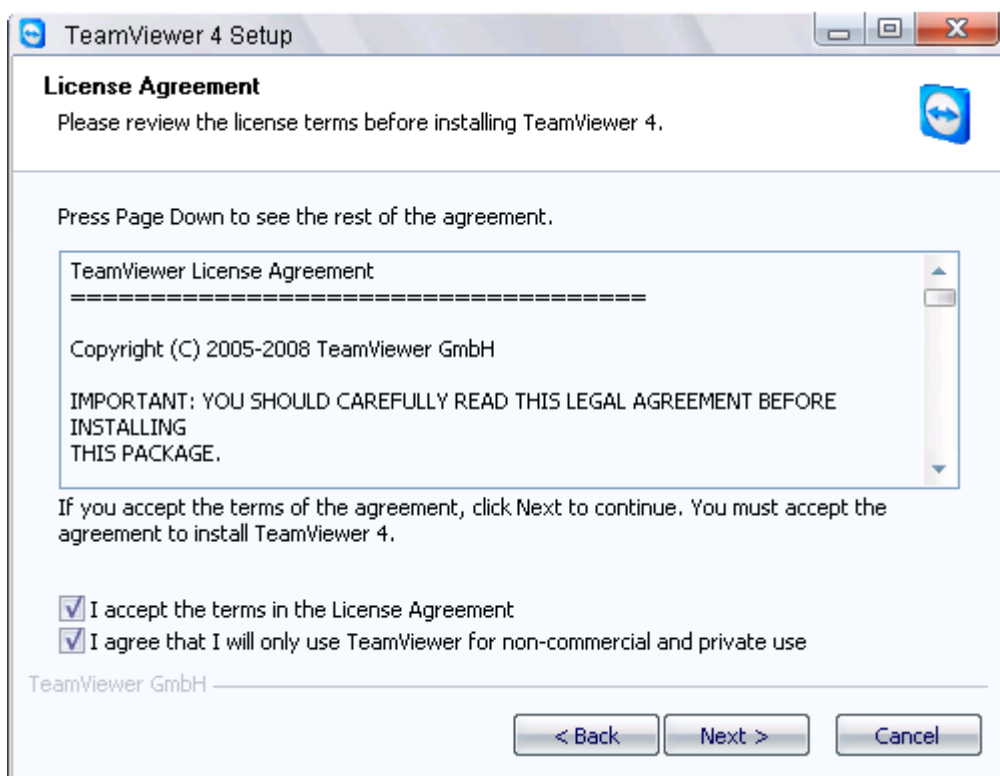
TeamViewer 4 Setup

License Agreement
Please review the license terms before installing TeamViewer 4.

Press Page Down to see the rest of the agreement.

TeamViewer License Agreement
========================================

Copyright (C) 2005-2008 TeamViewer GmbH

IMPORTANT: YOU SHOULD CAREFULLY READ THIS LEGAL AGREEMENT BEFORE INSTALLING
THIS PACKAGE.

If you accept the terms of the agreement, click Next to continue. You must accept the agreement to install TeamViewer 4.

I accept the terms in the License Agreement
I agree that I will only use TeamViewer for non-commercial and private use

TeamViewer GmbH

< Back
Next >
Cancel